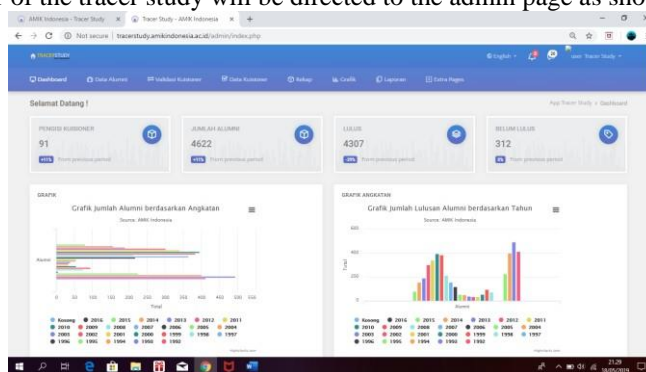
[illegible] of the tracer study will be directed to the admin page as sho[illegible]

AMIK Indonesia - Tracer Study | Tracer Study - AMIK Indonesia

Not secure | tracerstudy.amikindonesia.ac.id/admin/index.php

TRACERSTUDY

English

User Tracer Study

Dashboard | Data Alumni | Validasi Kuisioner | Data Kuisioner | Rekap | Grafik | Laporan | Extra Pages

Selamat Datang !

App Tracer Study > Dashboard

PENGISI KUISIONER
91
From previous period

JUMLAH ALUMNI
4622
From previous period

LULUS
4307
From previous period

BELUM LULUS
312
From previous period

GRAFIK

Grafik Jumlah Alumni berdasarkan Angkatan
Source: AMIK Indonesia

Alumni

0 50 100 150 200 250 300 350 400 450 500 550
Total

Kosong 2016 2015 2014 2013 2012 2011 2010 2009 2008 2007 2006 2005 2004 2003 2002 2001 2000 1999 1998 1997 1996 1995 1994 1993 1992

GRAFIK ANGKATAN

Grafik Jumlah Lulusan Alumni berdasarkan Tahun
Source: AMIK Indonesia

600
400
200
0
Total
Alumni

Kosong 2016 2015 2014 2013 2012 2011 2010 2009 2008 2007 2006 2005 2004 2003 2002 2001 2000 1999 1998 1997 1996 1995 1994 1993 1992

21:29
18/05/2018